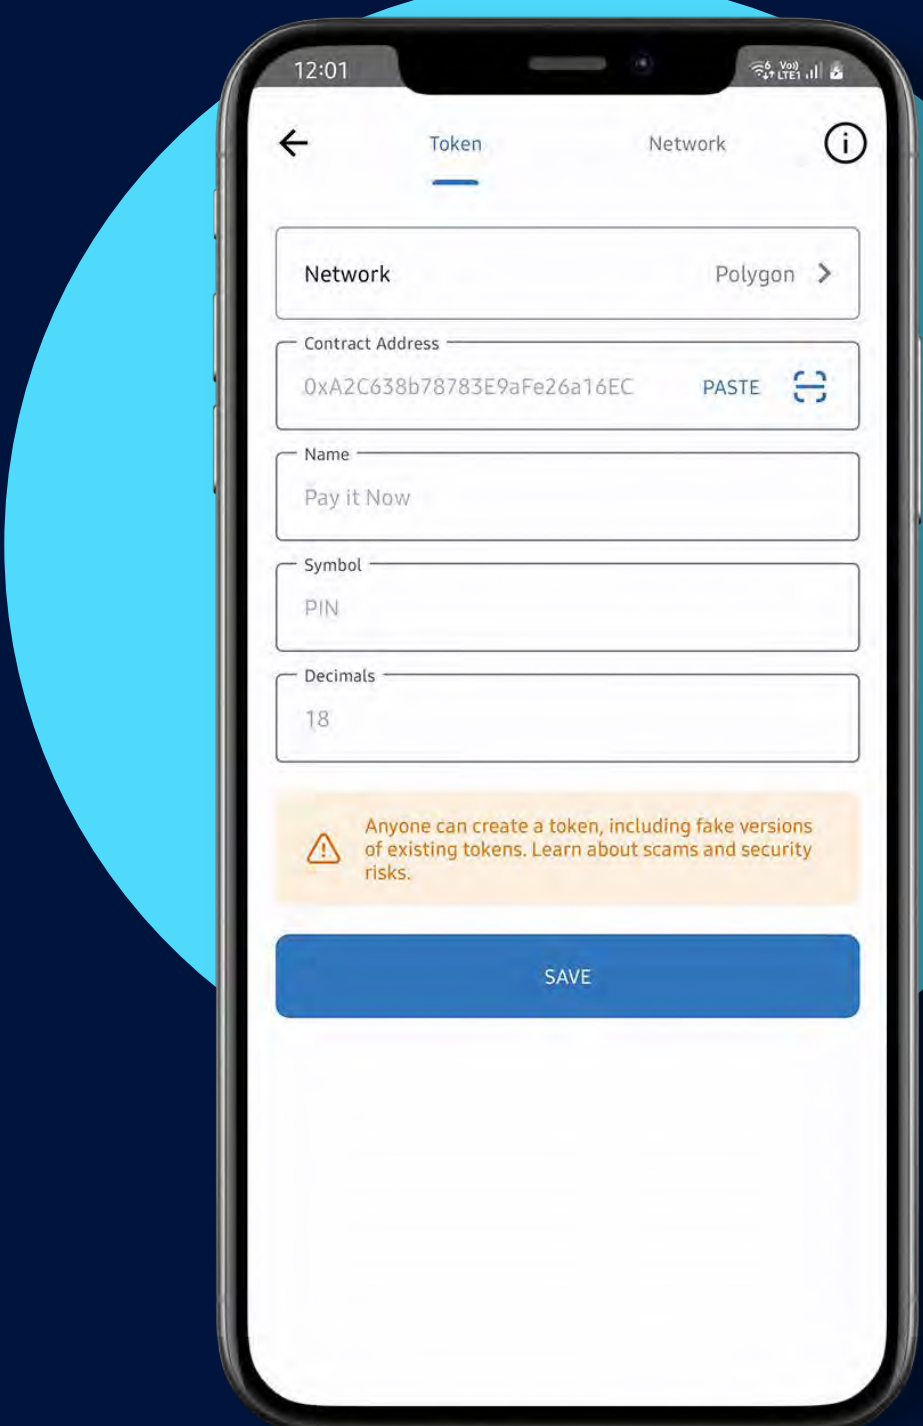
12:01

Vo) LTE1

Token

Network

Network

Polygon

Contract Address

0xA2C638b78783E9aFe26a16EC

PASTE

Name

Pay it Now

Symbol

PIN

Decimals

18

Anyone can create a token, including fake versions of existing tokens. Learn about scams and security risks.

SAVE